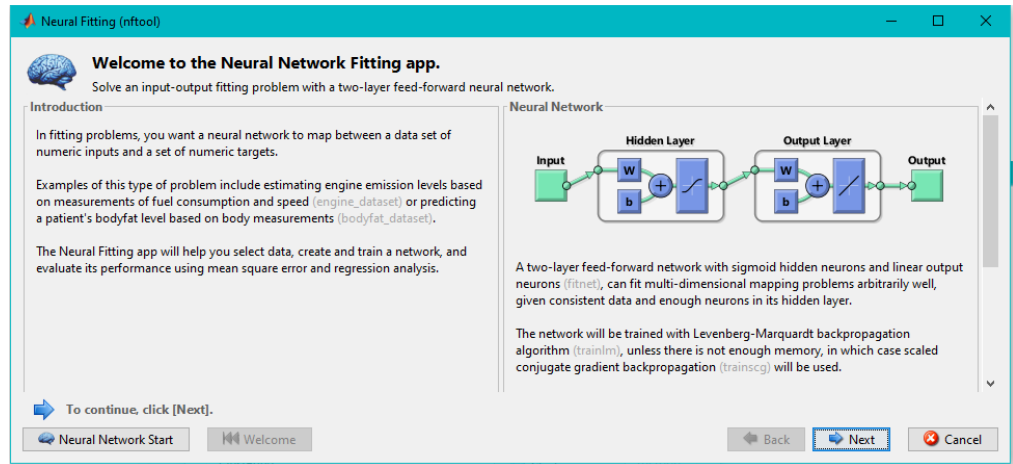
Neural Fitting (nftool)

Welcome to the Neural Network Fitting app.

Solve an input-output fitting problem with a two-layer feed-forward neural network.

Introduction

In fitting problems, you want a neural network to map between a data set of numeric inputs and a set of numeric targets.

Examples of this type of problem include estimating engine emission levels based on measurements of fuel consumption and speed (engine_dataset) or predicting a patient's bodyfat level based on body measurements (bodyfat_dataset).

The Neural Fitting app will help you select data, create and train a network, and evaluate its performance using mean square error and regression analysis.

Neural Network

Hidden Layer

Output Layer

Input

W

b

W

b

Output

A two-layer feed-forward network with sigmoid hidden neurons and linear output neurons (fitnet), can fit multi-dimensional mapping problems arbitrarily well, given consistent data and enough neurons in its hidden layer.

The network will be trained with Levenberg-Marquardt backpropagation algorithm (trainlm), unless there is not enough memory, in which case scaled conjugate gradient backpropagation (trainscg) will be used.

To continue, click [Next].

Neural Network Start

Welcome

Back

Next

Cancel